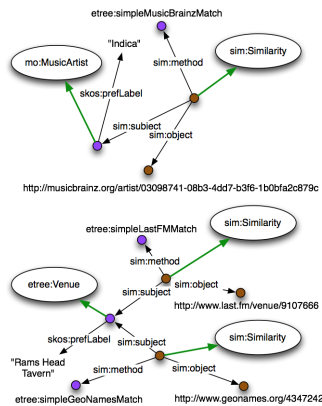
etree:simpleMusicBrainzMatch

"Indica"

mo:MusicArtist

sim:Similarity

sim:method

skos:prefLabel

sim:subject

sim:object

http://musicbrainz.org/artist/03098741-08b3-4dd7-b3f6-1b0bfa2c879c

etree:simpleLastFMMatch

sim:Similarity

sim:method

sim:object

etree:Venue

sim:subject

http://www.last.fm/venue/9107666

skos:prefLabel

sim:subject

sim:Similarity

"Rams Head Tavern"

sim:method

sim:object

etree:simpleGeoNamesMatch

http://www.geonames.org/4347242